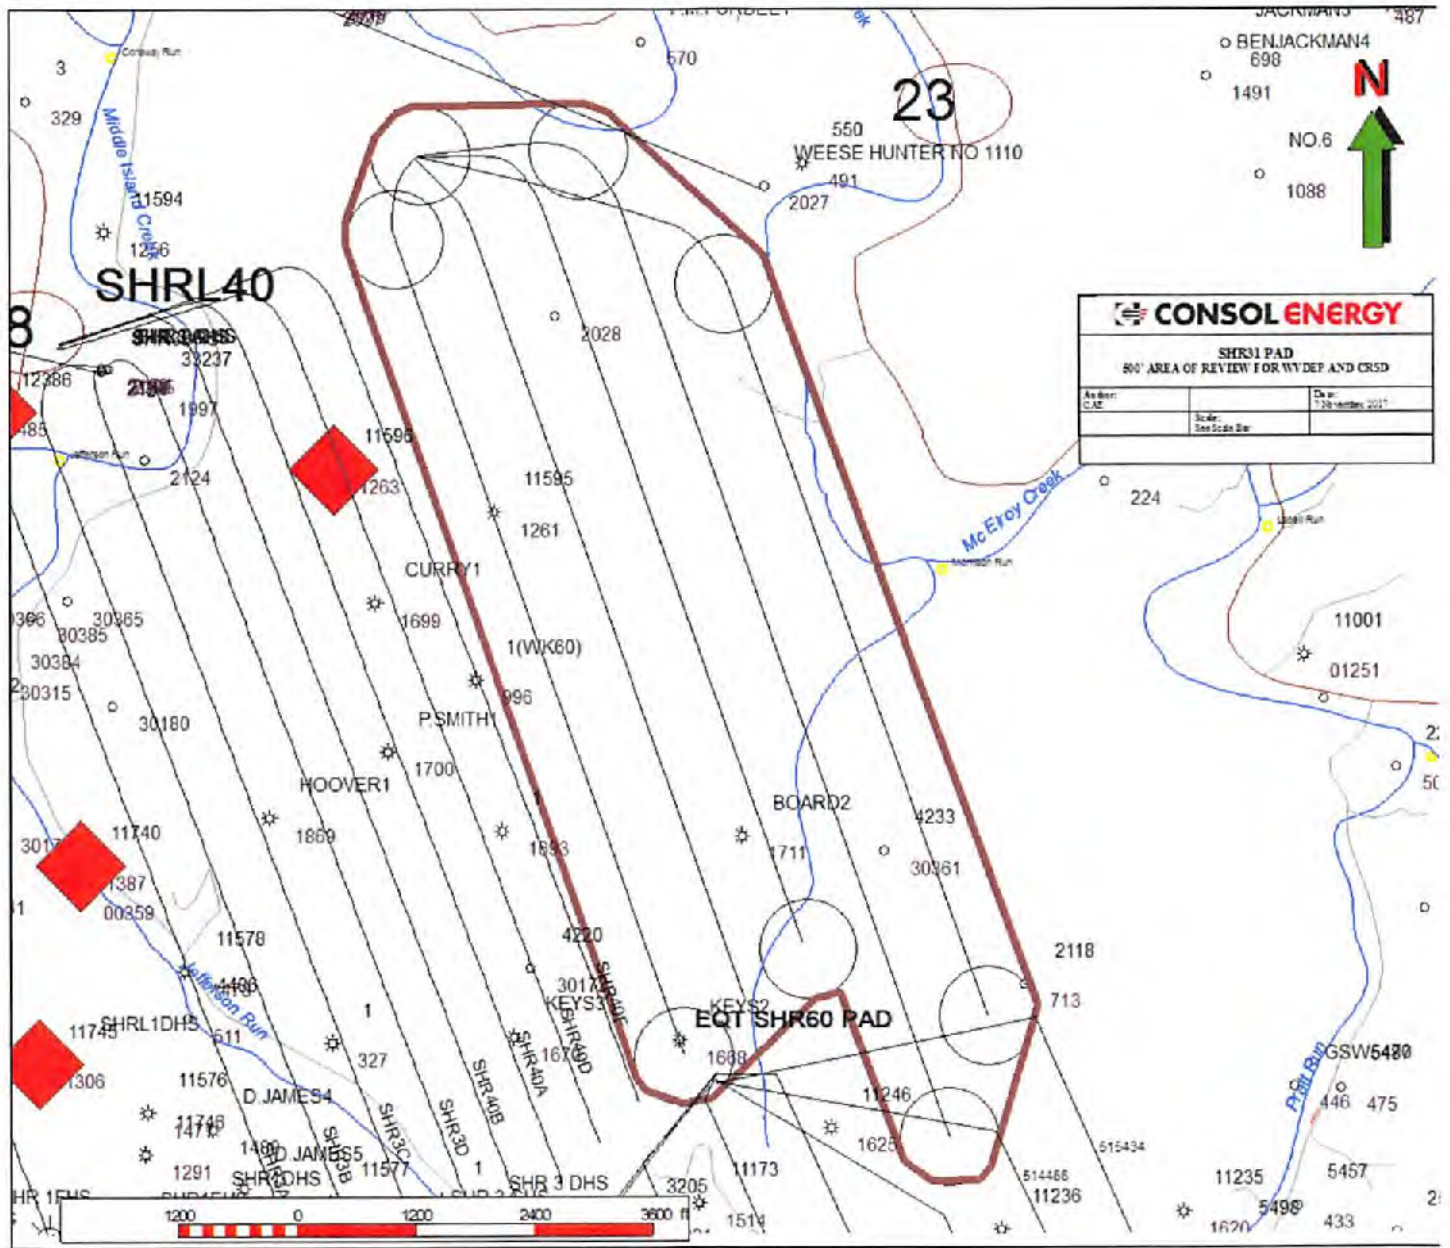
JACKMAN3
487
BENJACKMAN4
698
1491
N
NO.6
1088
3
329
Conway Run
Middle Island Creek
11594
1256
SHRL40
570
23
550
WEESE HUNTER NO 1110
491
2027
2028
CONSOL ENERGY
SHR31 PAD
500' AREA OF REVIEW FOR WVDEP AND CRSD
Author:
CAE
Date:
7 November 2017
Scale:
See Scale Bar
33237
12386
2186
1997
485
Jefferson Run
2124
11595
1263
11595
1261
McElroy Creek
224
Jackson Run
CURRY1
1699
1(WK60)
996
P.SMITH1
1700
HOOVER1
1869
30385
30365
30384
30315
30180
11001
01251
BOARD2
4233
1711
30361
11740
1387
00359
1693
11578
4220
30170
KEYS3
SHR40E
SHR40D
KEYS2
EQT SHR60 PAD
1668
2118
713
1406
Jefferson Run
SHRL1DHS
11748
511
1306
1
327
16700
SHR40A
SHR-40B
SHR3D
SHR3C
11576
D.JAMES4
11246
1625
Pratt Run
GSW5480
446
475
1471
1291
1490
D.JAMES5
SHR3B
SHR2DHS
11577
1
SHR 3 DHS
3205
11173
515434
514488
11236
11235
5457
5498
433
1514
1620
1200
0
1200
2400
3600 ft